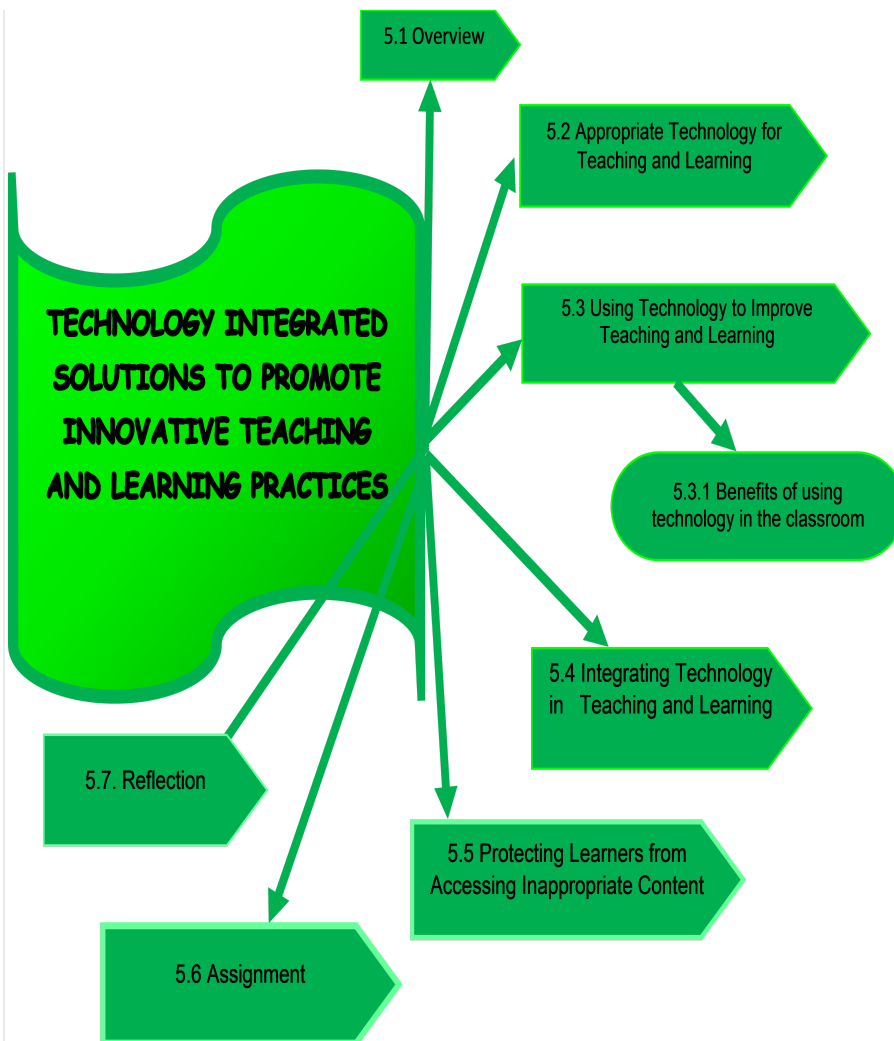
TECHNOLOGY INTEGRATED SOLUTIONS TO PROMOTE INNOVATIVE TEACHING AND LEARNING PRACTICES

5.1 Overview

5.2 Appropriate Technology for Teaching and Learning

5.3 Using Technology to Improve Teaching and Learning

5.3.1 Benefits of using technology in the classroom

5.4 Integrating Technology in Teaching and Learning

5.5 Protecting Learners from Accessing Inappropriate Content

5.6 Assignment

5.7. Reflection